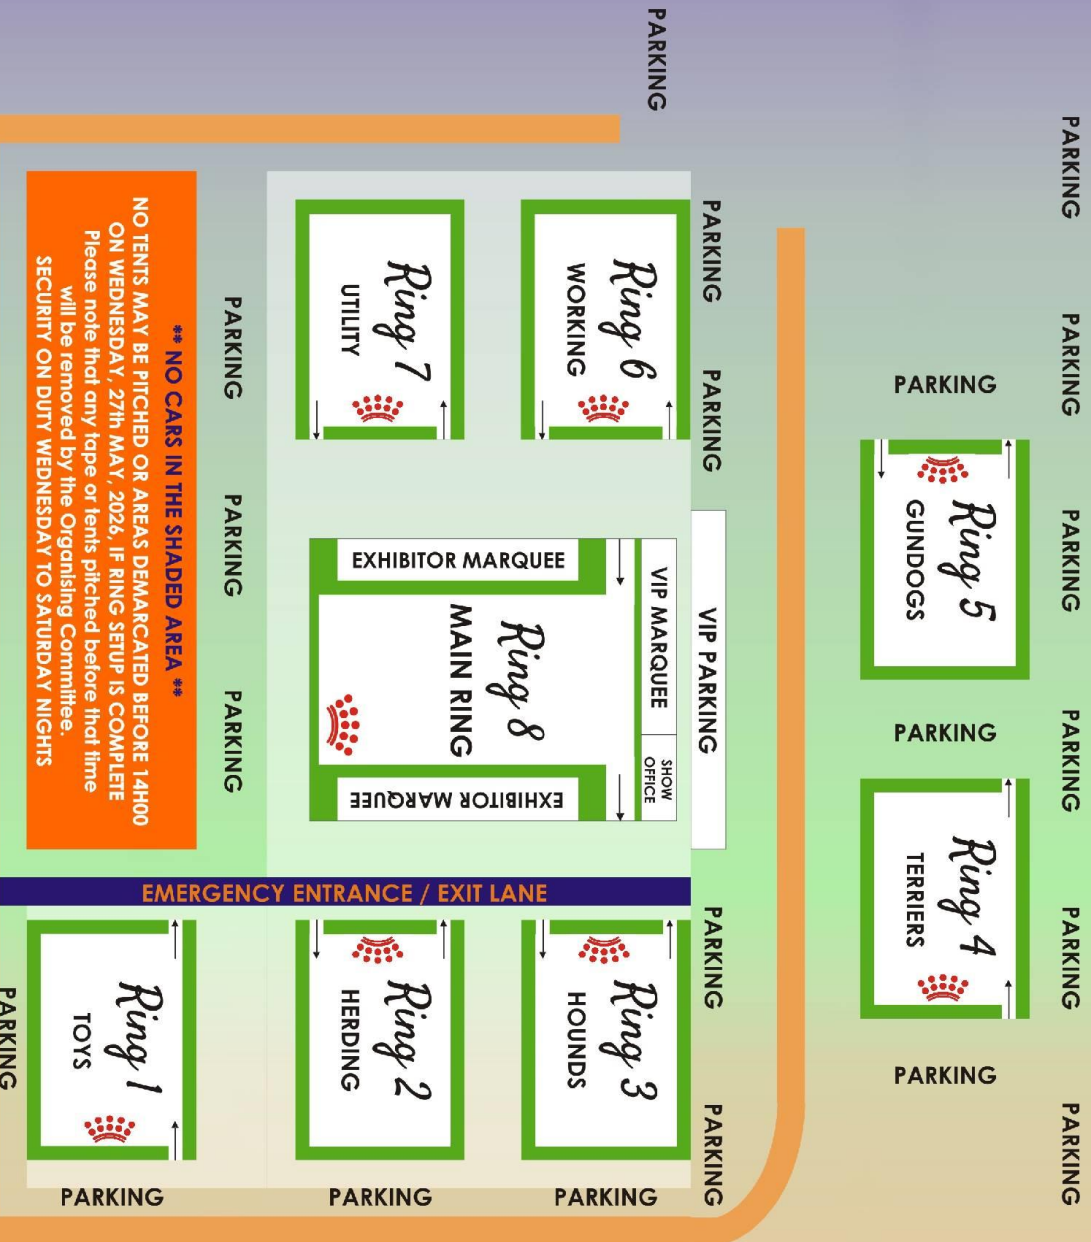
PARKING

PARKING

PARKING

PARKING

PARKING

PARKING

PARKING

PARKING

PARKING

** NO CARS IN THE SHADED AREA **

NO TENTS MAY BE PITCHED OR AREAS DEMARCATED BEFORE 14H00 ON WEDNESDAY, 27th MAY, 2026, IF RING SETUP IS COMPLETE
Please note that any tape or tents pitched before that time will be removed by the Organising Committee.
SECURITY ON DUTY WEDNESDAY TO SATURDAY NIGHTS

PARKING

PARKING

PARKING

Ring 7
UTILITY

Ring 6
WORKING

PARKING

PARKING

PARKING

Ring 5
GUNDOGS

PARKING

EXHIBITOR MARQUEE

Ring 8
MAIN RING

VIP MARQUEE

SHOW OFFICE

EXHIBITOR MARQUEE

VIP PARKING

Ring 4
TERRIERS

PARKING

EMERGENCY ENTRANCE / EXIT LANE

Ring 1
TOYS

Ring 2
HERDING

Ring 3
HOUNDS

PARKING

PARKING

PARKING

PARKING

PARKING

PARKING